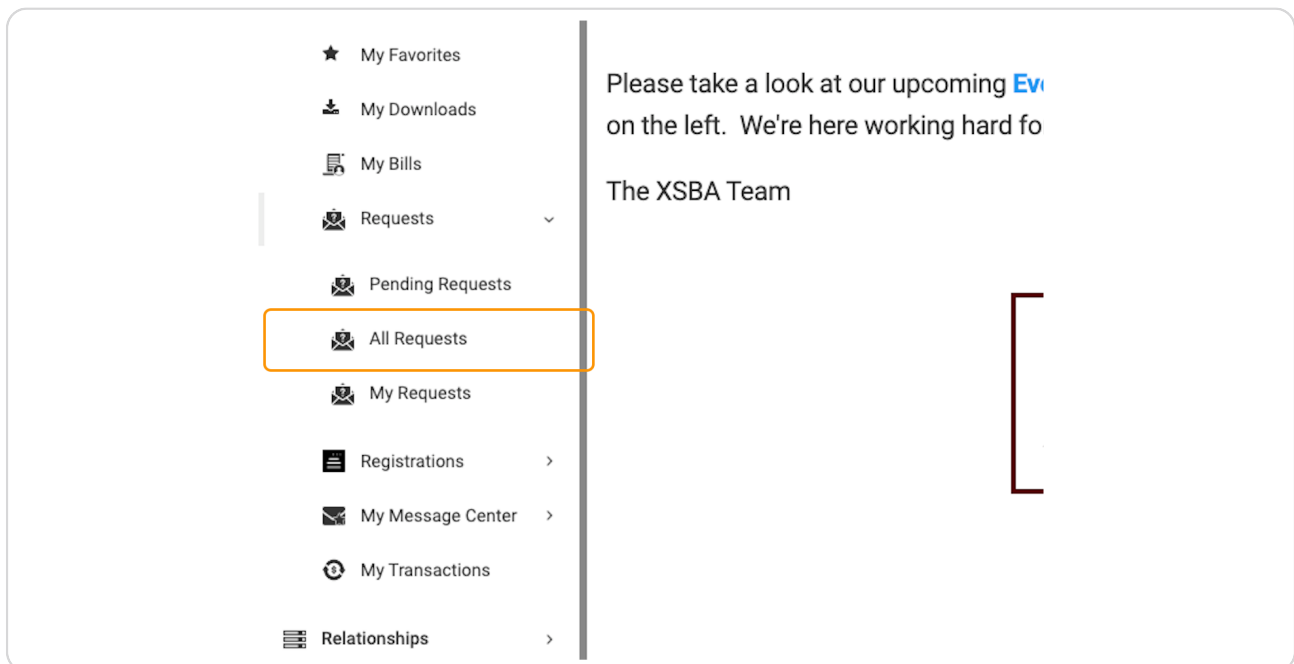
My Favorites
My Downloads
My Bills
Requests
Pending Requests
All Requests
My Requests
Registrations
My Message Center
My Transactions
Relationships

Please take a look at our upcoming Ev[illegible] on the left. We're here working hard fo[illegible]

The XSBA Team